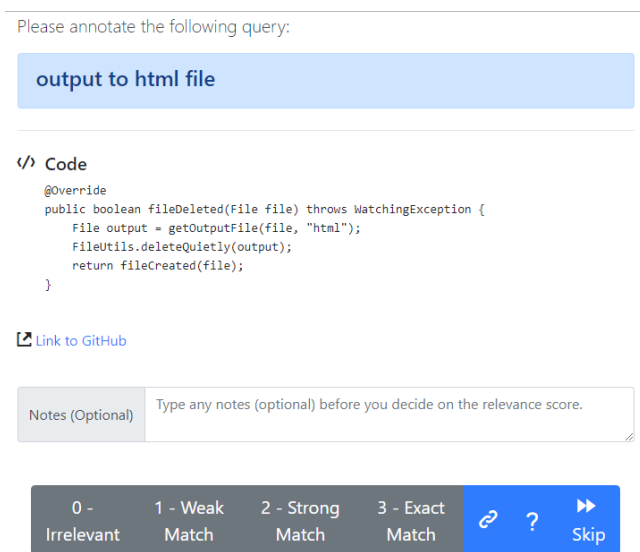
Please annotate the following query:

output to html file

</> Code

@Override
public boolean fileDeleted(File file) throws WatchingException {
    File output = getOutputFile(file, "html");
    FileUtils.deleteQuietly(output);
    return fileCreated(file);
}

Link to GitHub

Notes (Optional)

Type any notes (optional) before you decide on the relevance score.

0 - Irrelevant

1 - Weak Match

2 - Strong Match

3 - Exact Match

?

Skip